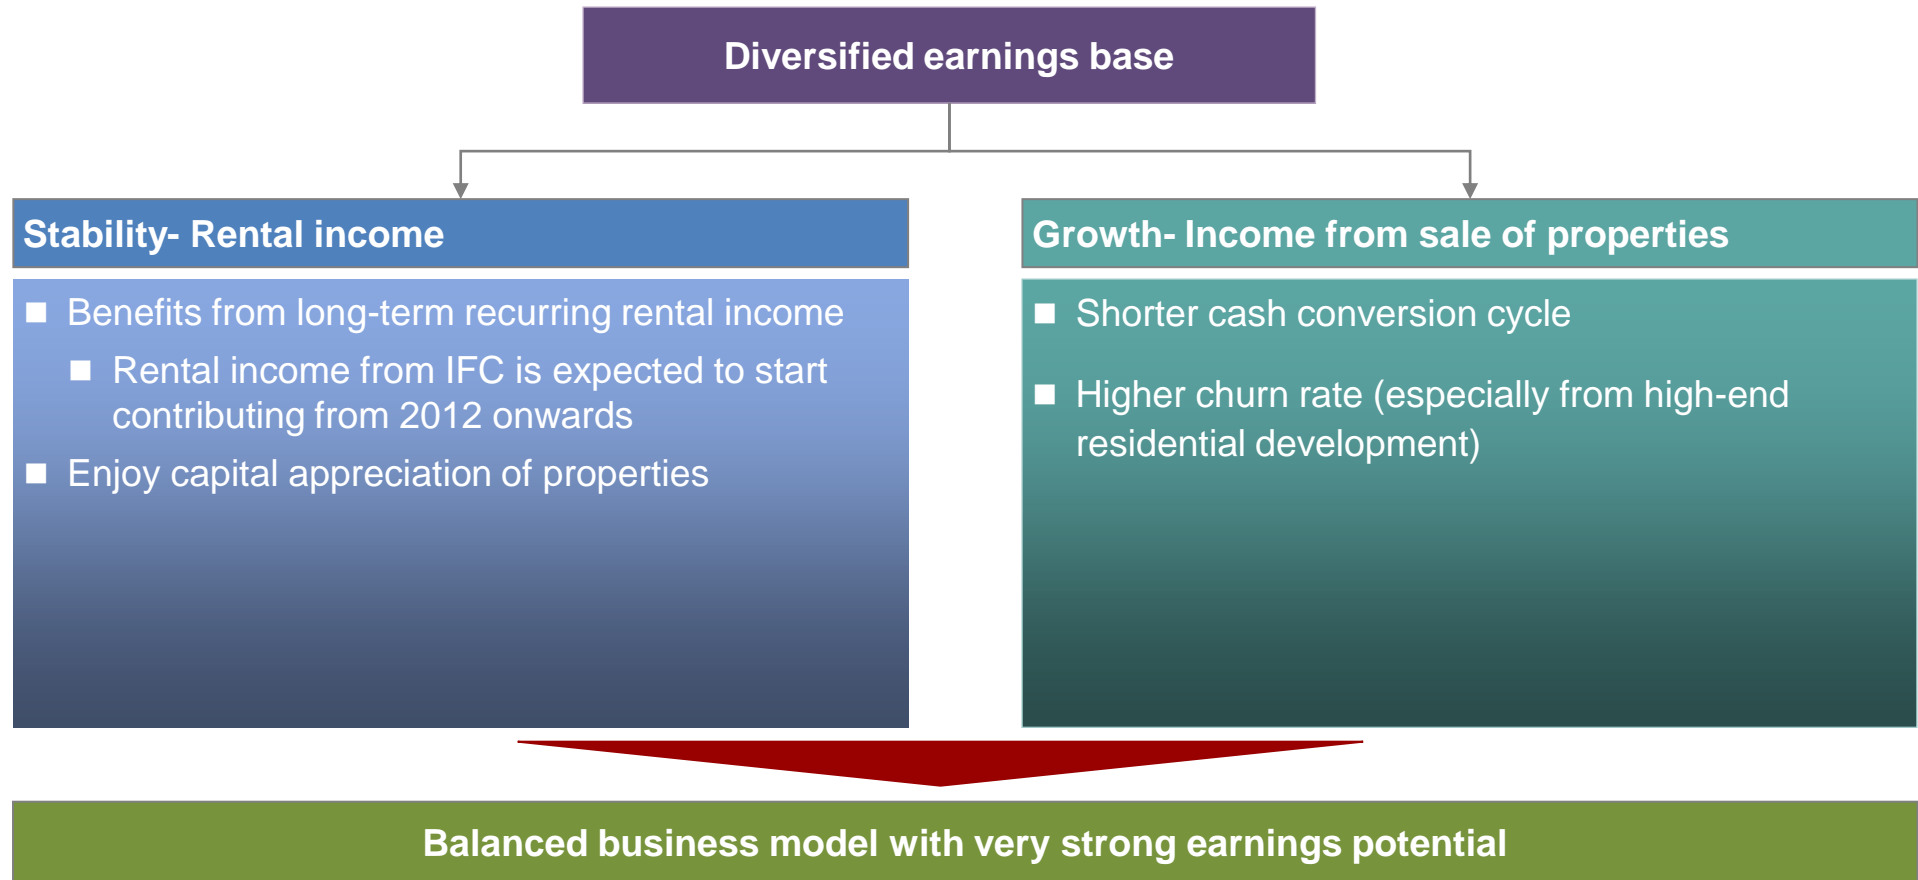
Diversified earnings base

Stability- Rental income

■ Benefits from long-term recurring rental income

■ Rental income from IFC is expected to start contributing from 2012 onwards

■ Enjoy capital appreciation of properties

Growth- Income from sale of properties

■ Shorter cash conversion cycle

■ Higher churn rate (especially from high-end residential development)

Balanced business model with very strong earnings potential